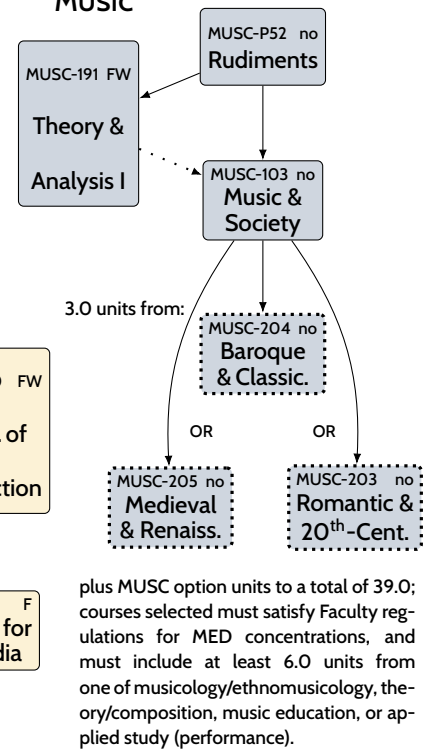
Music

MUSC-P52 no
Rudiments

MUSC-191 FW
Theory &
Analysis I

MUSC-103 no
Music &
Society

3.0 units from:

MUSC-204 no
Baroque
& Classic.

0 FW

of

ction

OR

OR

MUSC-205 no
Medieval
& Renaiss.

MUSC-203 no
Romantic &
20$^{th}$-Cent.

F
for
dia

plus MUSC option units to a total of 39.0; courses selected must satisfy Faculty regulations for MED concentrations, and must include at least 6.0 units from one of musicology/ethnomusicology, theory/composition, music education, or applied study (performance).